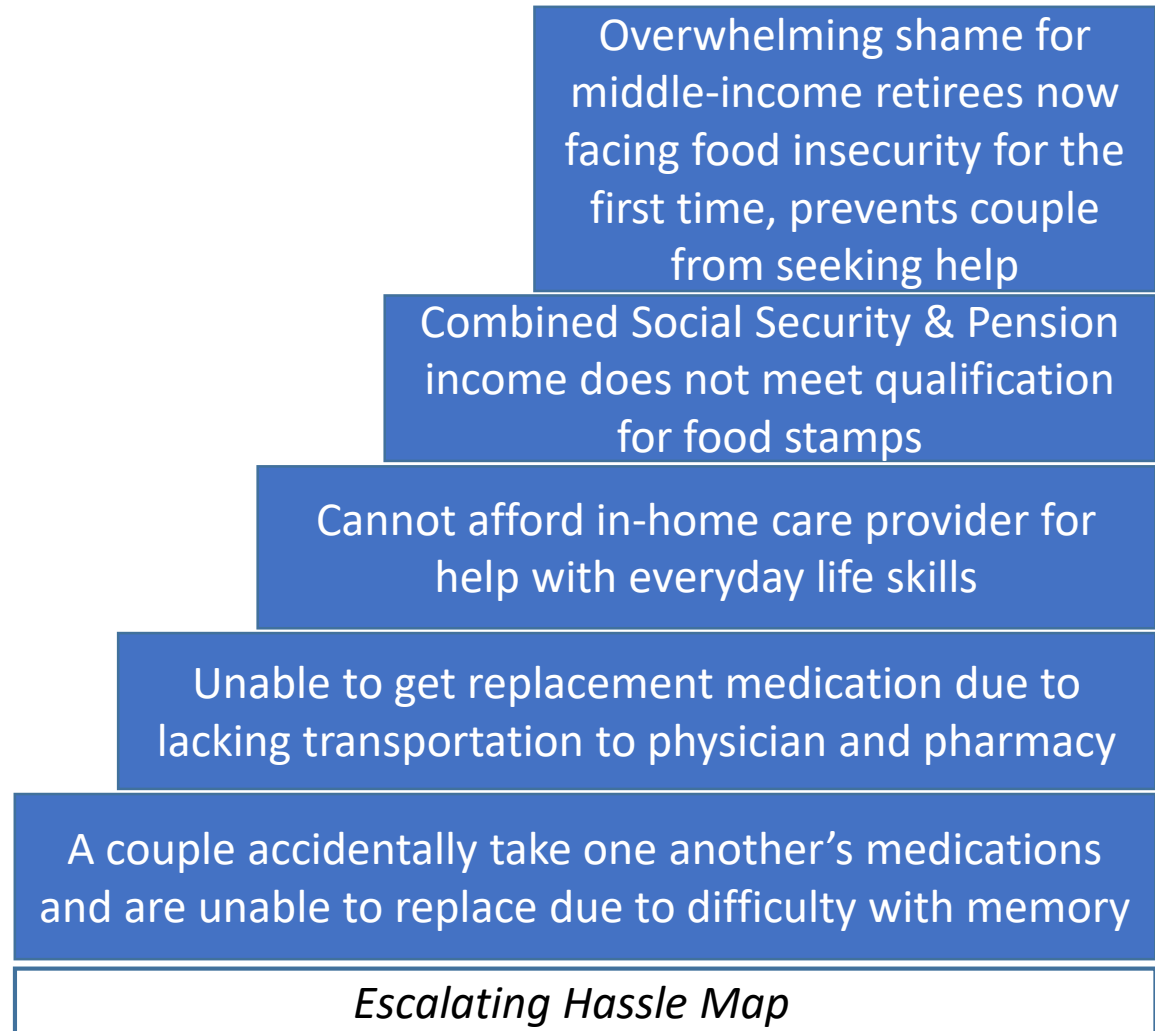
Overwhelming shame for middle-income retirees now facing food insecurity for the first time, prevents couple from seeking help

Combined Social Security & Pension income does not meet qualification for food stamps

Cannot afford in-home care provider for help with everyday life skills

Unable to get replacement medication due to lacking transportation to physician and pharmacy

A couple accidentally take one another’s medications and are unable to replace due to difficulty with memory

Escalating Hassle Map